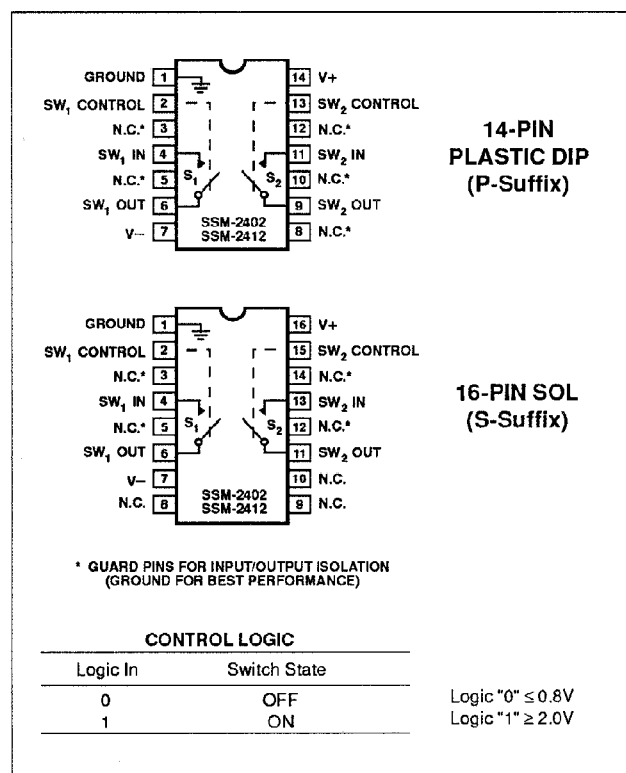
GROUND 1
SW$_1$ CONTROL 2
N.C.* 3
SW$_1$ IN 4
N.C.* 5
SW$_1$ OUT 6
V– 7
14 V+
13 SW$_2$ CONTROL
12 N.C.*
11 SW$_2$ IN
10 N.C.*
9 SW$_2$ OUT
8 N.C.*
S$_1$
S$_2$
SSM-2402
SSM-2412

14-PIN
PLASTIC DIP
(P-Suffix)

GROUND 1
SW$_1$ CONTROL 2
N.C.* 3
SW$_1$ IN 4
N.C.* 5
SW$_1$ OUT 6
V– 7
N.C. 8
16 V+
15 SW$_2$ CONTROL
14 N.C.*
13 SW$_2$ IN
12 N.C.*
11 SW$_2$ OUT
10 N.C.
9 N.C.
S$_1$
S$_2$
SSM-2402
SSM-2412

16-PIN SOL
(S-Suffix)

* GUARD PINS FOR INPUT/OUTPUT ISOLATION
(GROUND FOR BEST PERFORMANCE)

CONTROL LOGIC

| Logic In | Switch State |
|---|---|
| 0 | OFF |
| 1 | ON |

Logic "0" $\leq$ 0.8V
Logic "1" $\geq$ 2.0V